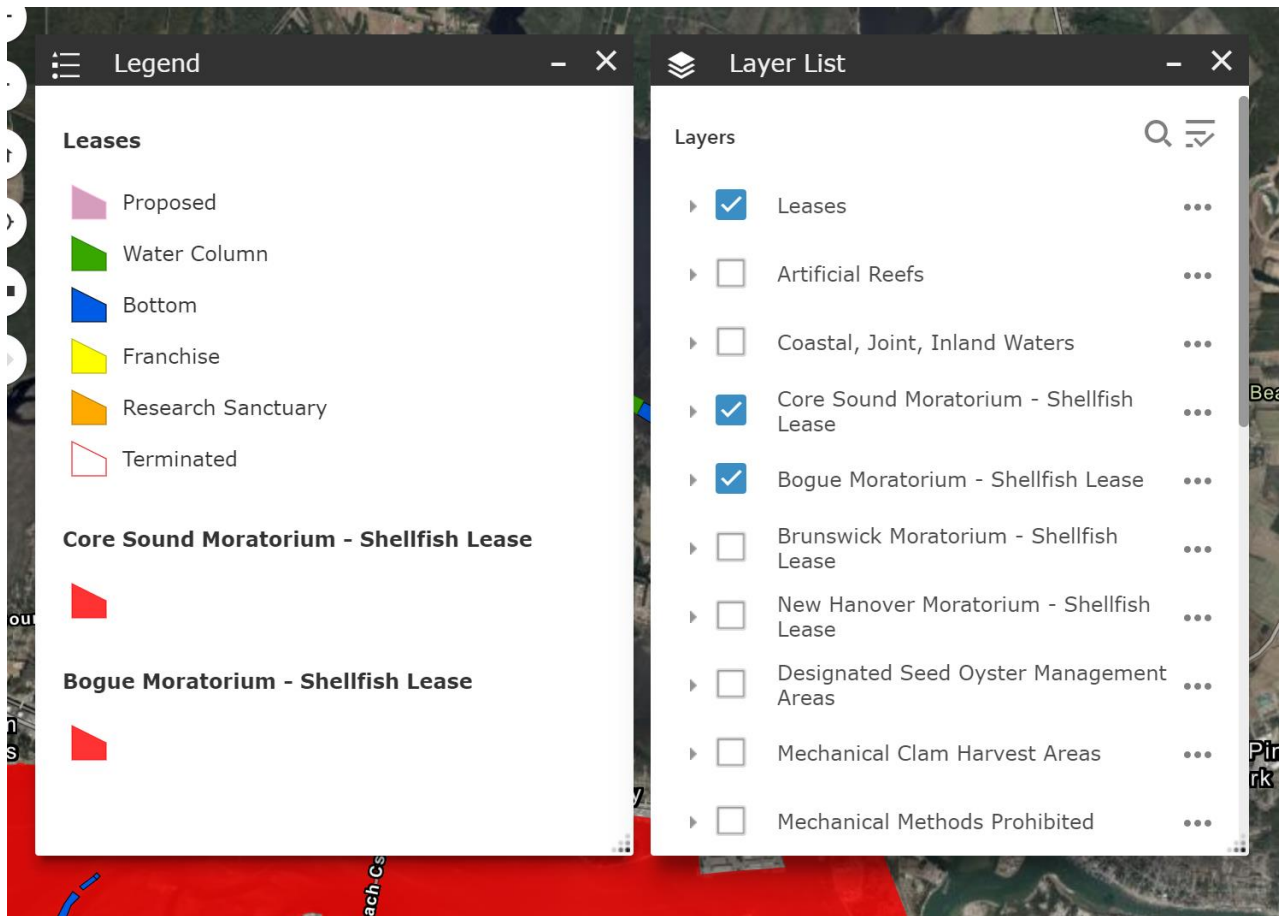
Legend

Leases

Proposed

Water Column

Bottom

Franchise

Research Sanctuary

Terminated

Core Sound Moratorium - Shellfish Lease

Bogue Moratorium - Shellfish Lease

Layer List

Layers

Leases

Artificial Reefs

Coastal, Joint, Inland Waters

Core Sound Moratorium - Shellfish Lease

Bogue Moratorium - Shellfish Lease

Brunswick Moratorium - Shellfish Lease

New Hanover Moratorium - Shellfish Lease

Designated Seed Oyster Management Areas

Mechanical Clam Harvest Areas

Mechanical Methods Prohibited

Bea

Pi
rk

ou

ach Cs